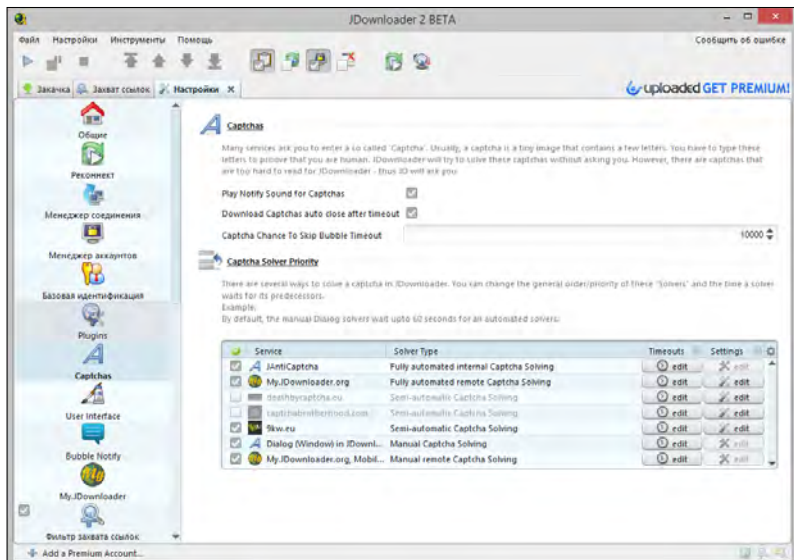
JDownloader 2 BETA

Файл Настройки Инструменты Помощь

Сообщить об ошибке

Закачка Захват ссылок Настройки

uploaded GET PREMIUM!

Общие
Реконнект
Менеджер соединения
Менеджер аккаунтов
Базовая идентификация
Plugins
Captchas
User Interface
Bubble Notify
My.JDownloader
Фильтр захвата ссылок

Captchas

Many services ask you to enter a so called "Captcha". Usually, a captcha is a tiny image that contains a few letters. You have to type these letters to proove that you are human. JDownloader will try to solve these captchas without asking you. However, there are captchas that are too hard to read for JDownloader - thus JD will ask you.

Play Notify Sound for Captchas
Download Captchas auto close after timeout
Captcha Chance To Skip Bubble Timeout 10000

Captcha Solver Priority

There are several ways to solve a captcha in JDownloader. You can change the general order/priority of these "Solvers" and the time a solver waits for its predecessors.
Example:
By default, the manual Dialog solvers wait upto 60 seconds for an automated solvers.

| | Service | Solver Type | Timeouts | Settings |
|---|---|---|---|---|
| ☑ | JAntiCaptcha | Fully automated internal Captcha Solving | edit | edit |
| ☑ | My.JDownloader.org | Fully automated remote Captcha Solving | edit | edit |
| ☐ | deathbycaptcha.eu | Semi-automatic Captcha Solving | edit | edit |
| ☐ | captchabrotherhood.com | Semi-automatic Captcha Solving | edit | edit |
| ☑ | 9kw.eu | Semi-automatic Captcha Solving | edit | edit |
| ☑ | Dialog (Window) in JDownl... | Manual Captcha Solving | edit | edit |
| ☑ | My.JDownloader.org, Mobil... | Manual remote Captcha Solving | edit | edit |

Add a Premium Account...